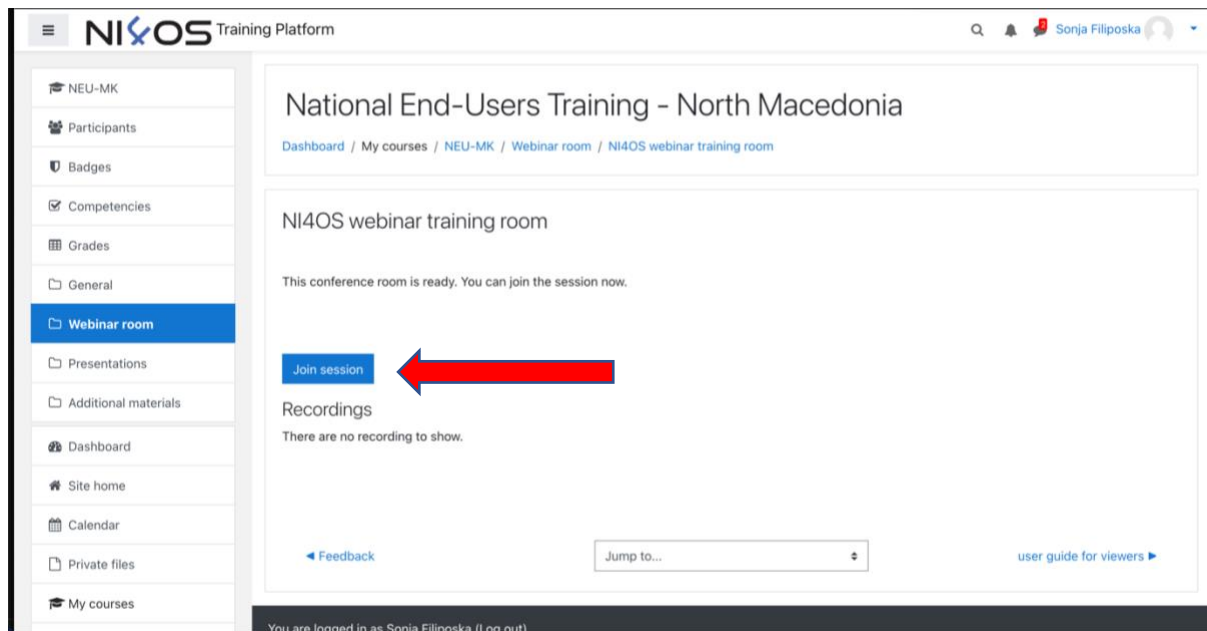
NI4OS Training Platform

2 Sonja Filiposka

NEU-MK
Participants
Badges
Competencies
Grades
General
Webinar room
Presentations
Additional materials
Dashboard
Site home
Calendar
Private files
My courses

National End-Users Training - North Macedonia

Dashboard / My courses / NEU-MK / Webinar room / NI4OS webinar training room

NI4OS webinar training room

This conference room is ready. You can join the session now.

Join session

Recordings

There are no recording to show.

◄ Feedback

Jump to...

user guide for viewers ►

You are logged in as Sonja Filiposka (Log out)